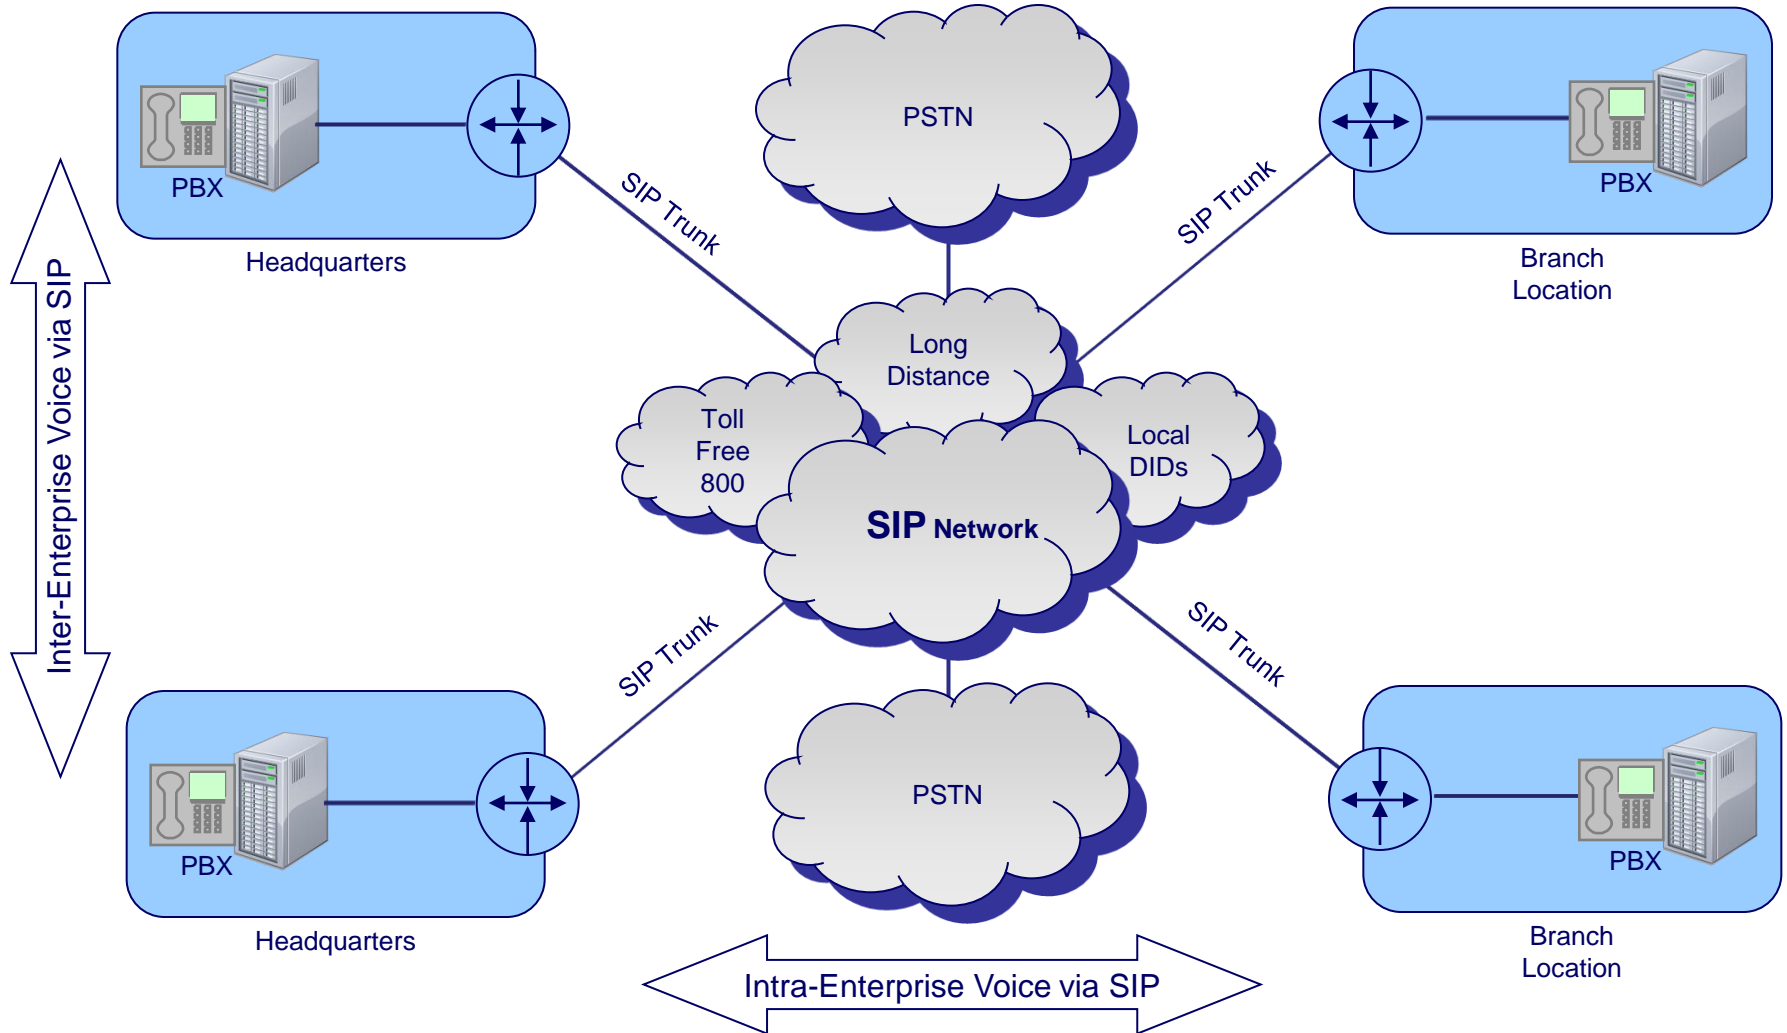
PBX

Headquarters

PSTN

PBX

Branch Location

SIP Trunk

SIP Trunk

Inter-Enterprise Voice via SIP

Long Distance

Toll Free 800

Local DIDs

SIP Network

SIP Trunk

SIP Trunk

PBX

Headquarters

PSTN

PBX

Branch Location

Intra-Enterprise Voice via SIP